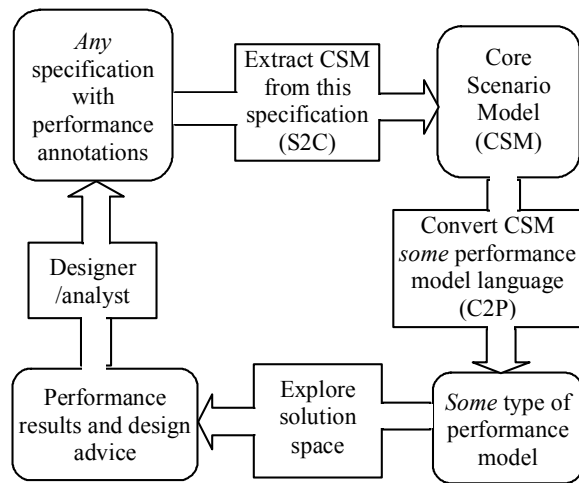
*Any* specification with performance annotations

Extract CSM from this specification (S2C)

Core Scenario Model (CSM)

Convert CSM *some* performance model language (C2P)

*Some* type of performance model

Explore solution space

Performance results and design advice

Designer /analyst